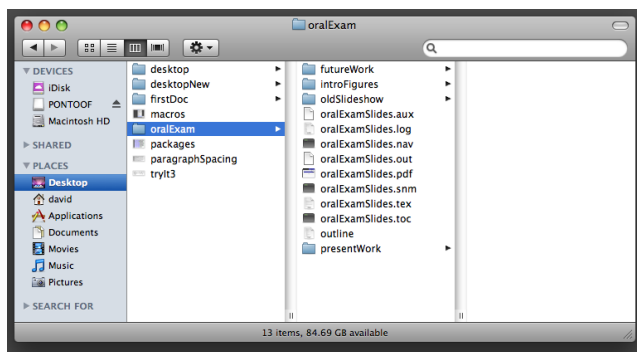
oralExam

▼ DEVICES
iDisk
PONTOOF
Macintosh HD
▶ SHARED
▼ PLACES
Desktop
david
Applications
Documents
Movies
Music
Pictures
▶ SEARCH FOR

desktop
desktopNew
firstDoc
macros
oralExam
packages
paragraphSpacing
tryIt3

futureWork
introFigures
oldSlideshow
oralExamSlides.aux
oralExamSlides.log
oralExamSlides.nav
oralExamSlides.out
oralExamSlides.pdf
oralExamSlides.snm
oralExamSlides.tex
oralExamSlides.toc
outline
presentWork

13 items, 84.69 GB available